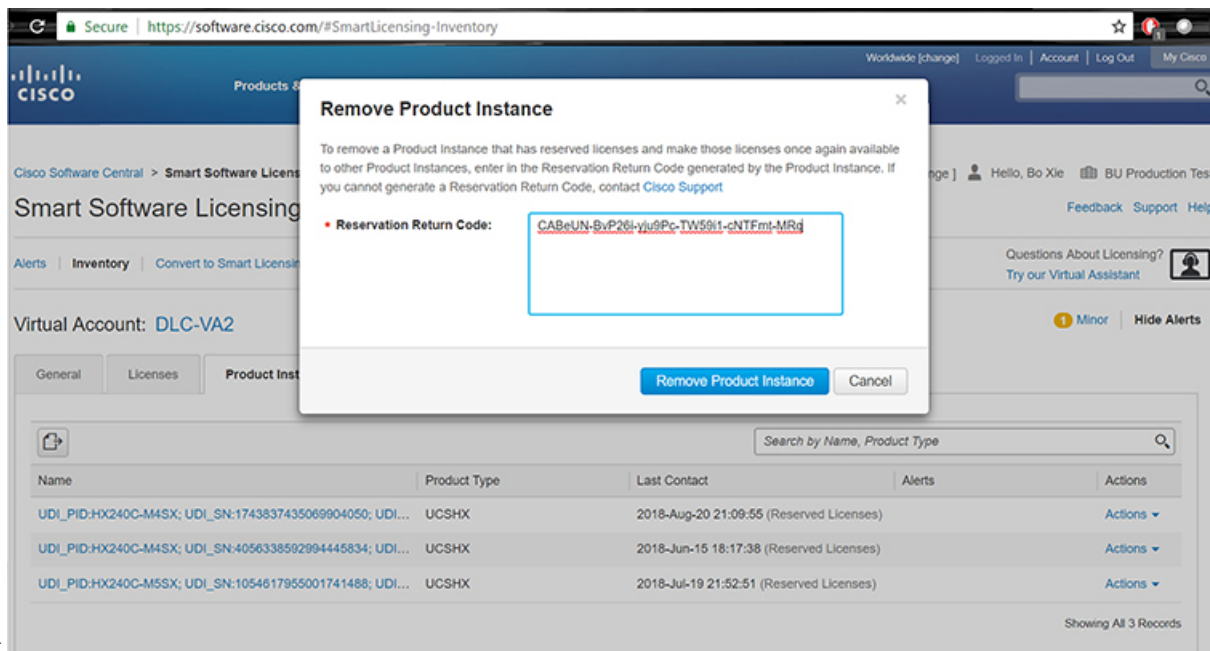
Secure | https://software.cisco.com/#SmartLicensing-Inventory

Worldwide [change] | Logged In | Account | Log Out | My Cisco

cisco

Products &

Cisco Software Central > Smart Software Licens

Smart Software Licensing

nge ] Hello, Bo Xie BU Production Tes

Feedback Support Help

Alerts | Inventory | Convert to Smart Licensin

Questions About Licensing? Try our Virtual Assistant

Virtual Account: DLC-VA2

1 Minor | Hide Alerts

General | Licenses | Product Inst

Remove Product Instance

To remove a Product Instance that has reserved licenses and make those licenses once again available to other Product Instances, enter in the Reservation Return Code generated by the Product Instance. If you cannot generate a Reservation Return Code, contact Cisco Support

* Reservation Return Code: CABeUN-BvP26i-yju9Pc-TW59i1-cNTFmt-MRq

Remove Product Instance | Cancel

Search by Name, Product Type

| Name | Product Type | Last Contact | Alerts | Actions |
|---|---|---|---|---|
| UDI_PID:HX240C-M4SX; UDI_SN:1743837435069904050; UDI... | UCSHX | 2018-Aug-20 21:09:55 (Reserved Licenses) | | Actions |
| UDI_PID:HX240C-M4SX; UDI_SN:4056338592994445834; UDI... | UCSHX | 2018-Jun-15 18:17:38 (Reserved Licenses) | | Actions |
| UDI_PID:HX240C-M5SX; UDI_SN:1054617955001741488; UDI... | UCSHX | 2018-Jul-19 21:52:51 (Reserved Licenses) | | Actions |

Showing All 3 Records